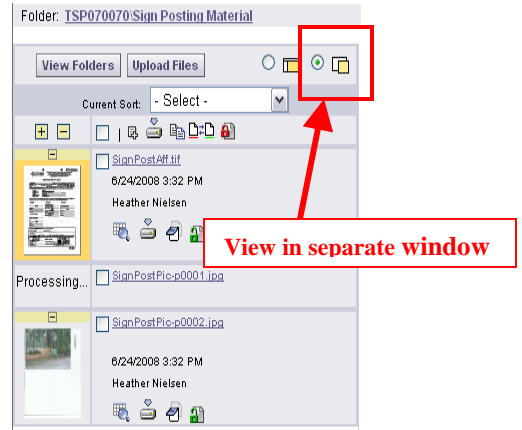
Folder: TSP070070\Sign Posting Material

View Folders

Upload Files

Current Sort: - Select -

SignPostAff.tif

6/24/2008 3:32 PM

Heather Nielsen

View in separate window

Processing...

SignPostPic-p0001.jpg

SignPostPic-p0002.jpg

6/24/2008 3:32 PM

Heather Nielsen